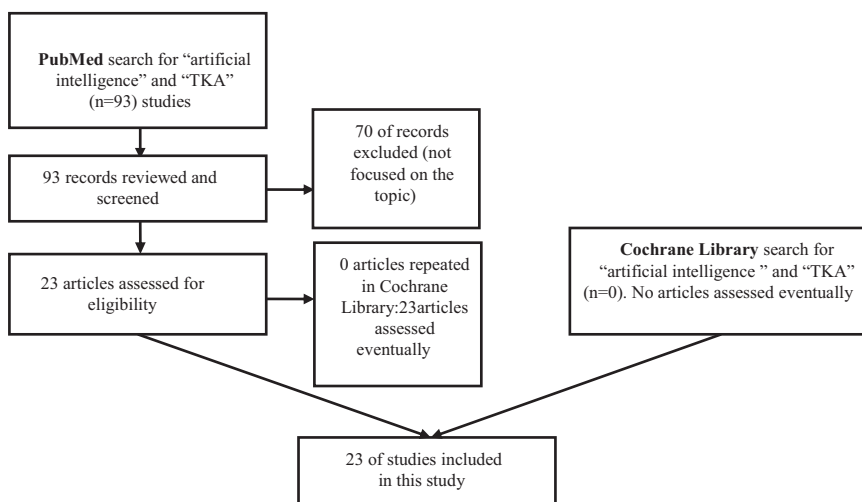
**PubMed** search for "artificial intelligence" and "TKA" (n=93) studies

93 records reviewed and screened

70 of records excluded (not focused on the topic)

23 articles assessed for eligibility

0 articles repeated in Cochrane Library:23articles assessed eventually

**Cochrane Library** search for "artificial intelligence " and "TKA" (n=0). No articles assessed eventually

23 of studies included in this study